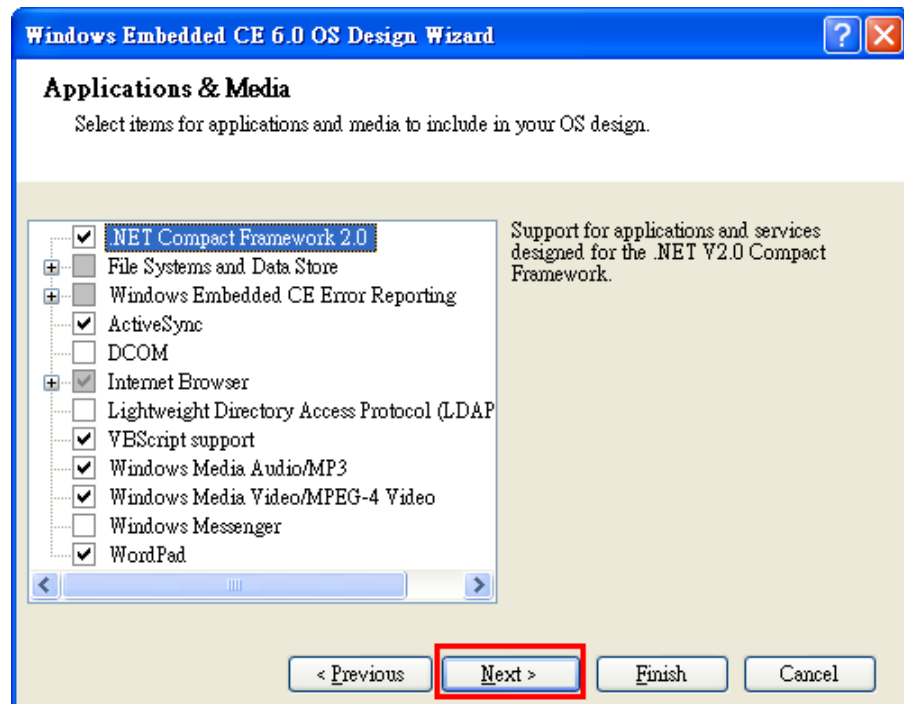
Windows Embedded CE 6.0 OS Design Wizard

Applications & Media

Select items for applications and media to include in your OS design.

.NET Compact Framework 2.0
File Systems and Data Store
Windows Embedded CE Error Reporting
ActiveSync
DCOM
Internet Browser
Lightweight Directory Access Protocol (LDAP
VBScript support
Windows Media Audio/MP3
Windows Media Video/MPEG-4 Video
Windows Messenger
WordPad

Support for applications and services designed for the .NET V2.0 Compact Framework.

< Previous
Next >
Finish
Cancel